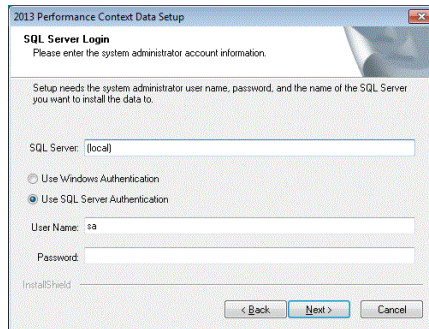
2013 Performance Context Data Setup

SQL Server Login
Please enter the system administrator account information.

Setup needs the system administrator user name, password, and the name of the SQL Server you want to install the data to.

SQL Server: (local)

Use Windows Authentication
Use SQL Server Authentication

User Name: sa

Password:

InstallShield

< Back
Next >
Cancel